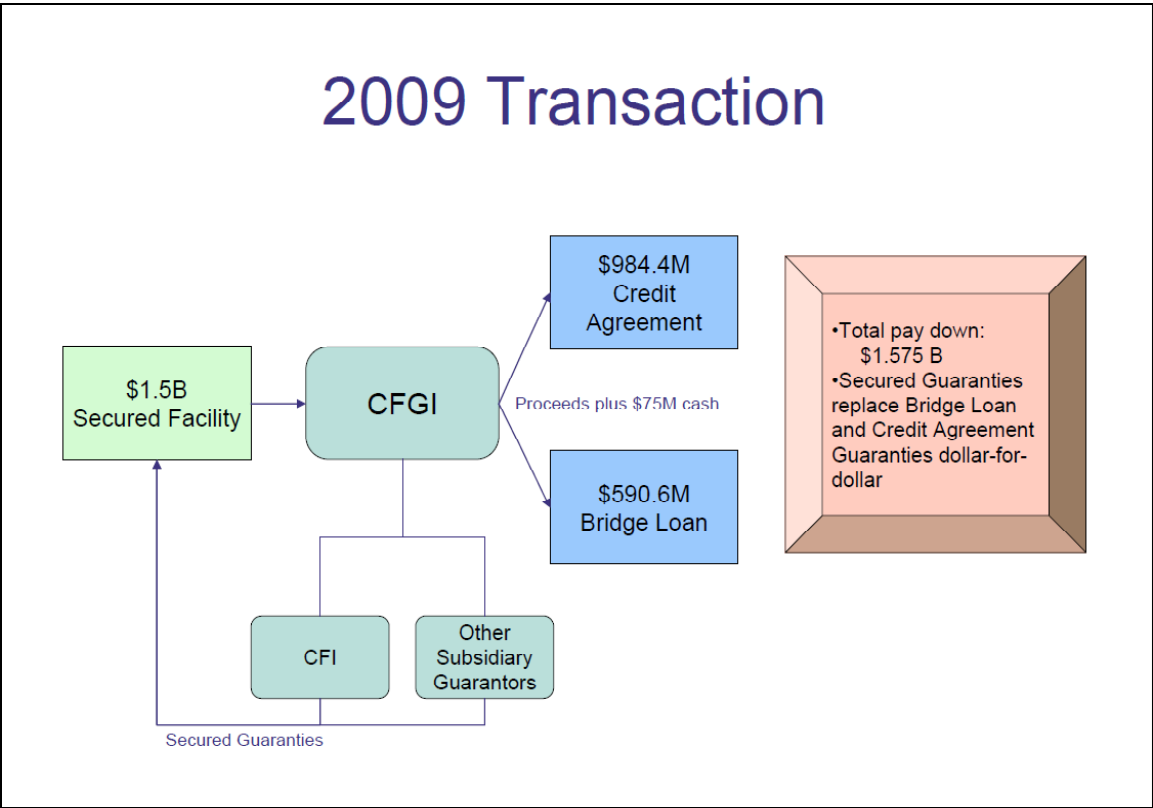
2009 Transaction

\$984.4M Credit Agreement

\$1.5B Secured Facility

CFGI

Proceeds plus \$75M cash

\$590.6M Bridge Loan

CFI

Other Subsidiary Guarantors

Secured Guaranties

•Total pay down: \$1.575 B
•Secured Guaranties replace Bridge Loan and Credit Agreement Guaranties dollar-for-dollar